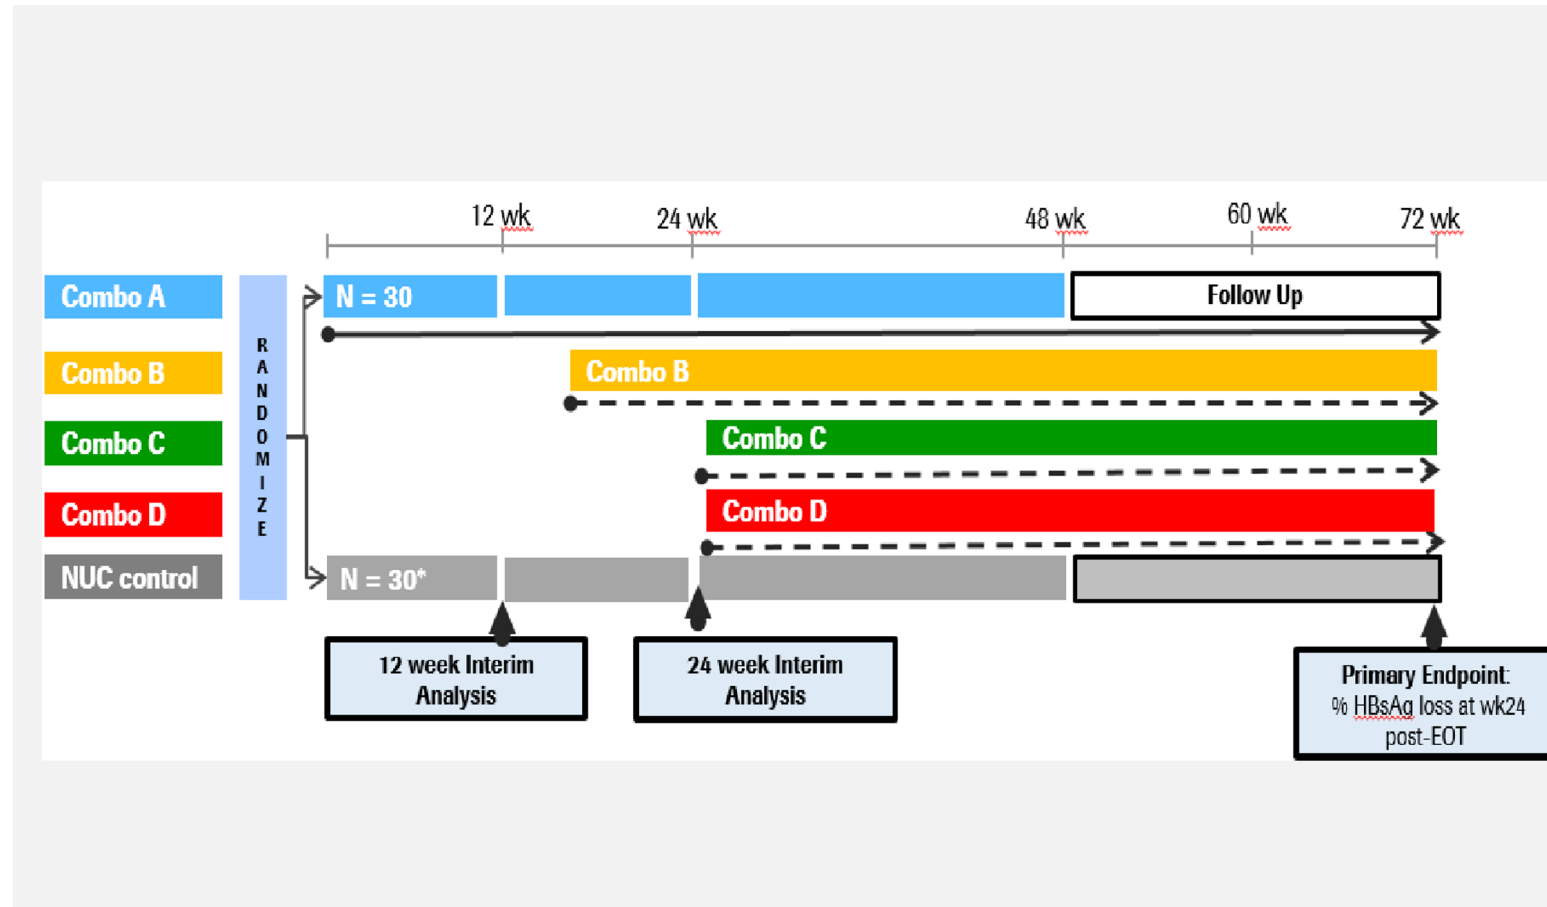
12 wk
24 wk
48 wk
60 wk
72 wk

Combo A
Combo B
Combo C
Combo D
NUC control

RANDOMIZE

N = 30
Follow Up
Combo B
Combo C
Combo D
N = 30*

12 week Interim Analysis
24 week Interim Analysis
Primary Endpoint: % HBsAg loss at wk24 post-EOT